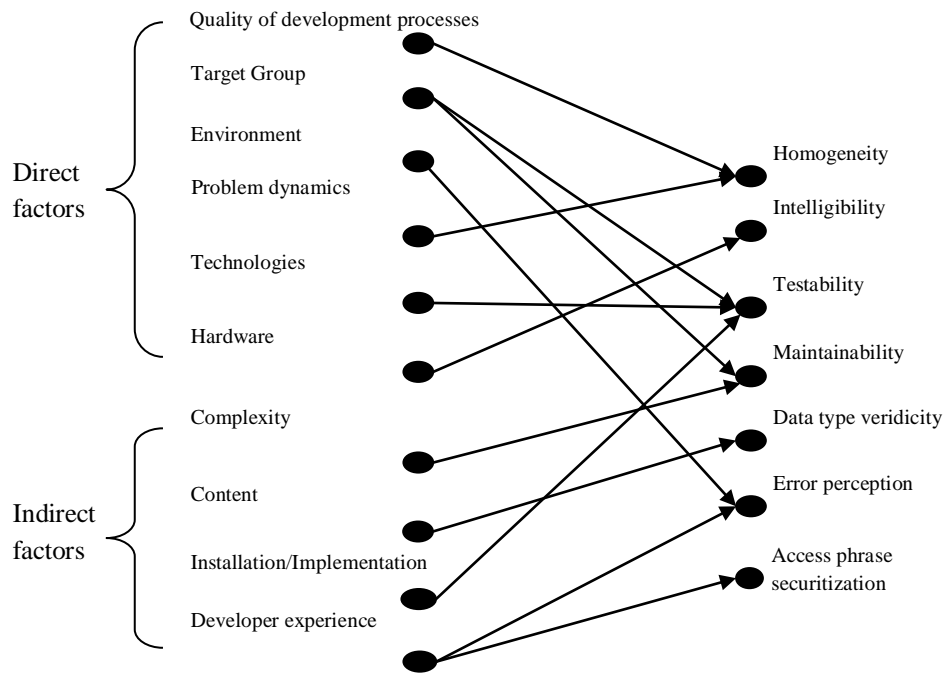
Quality of development processes
Target Group
Environment
Problem dynamics
Technologies
Hardware

Direct factors

Complexity
Content
Installation/Implementation
Developer experience

Indirect factors

Homogeneity
Intelligibility
Testability
Maintainability
Data type veridicity
Error perception
Access phrase securitization